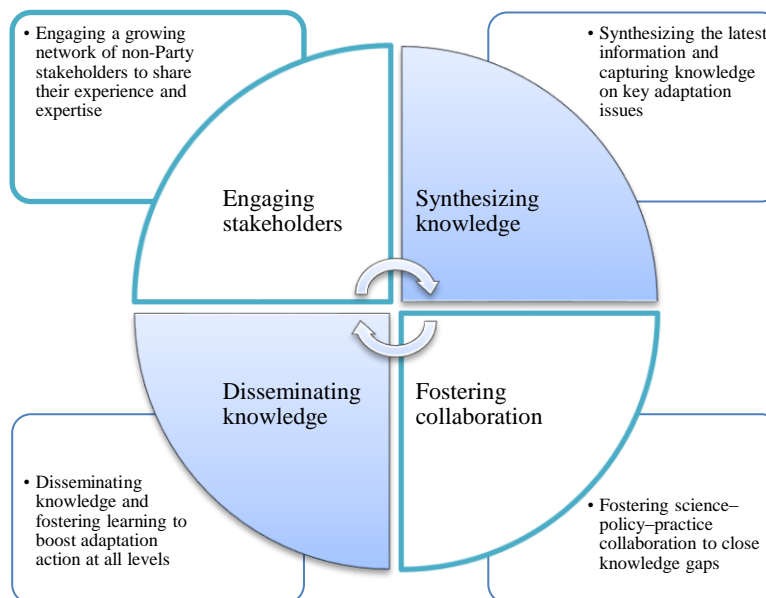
• Engaging a growing network of non-Party stakeholders to share their experience and expertise

• Synthesizing the latest information and capturing knowledge on key adaptation issues

Engaging stakeholders

Synthesizing knowledge

Disseminating knowledge

Fostering collaboration

• Disseminating knowledge and fostering learning to boost adaptation action at all levels

• Fostering science–policy–practice collaboration to close knowledge gaps